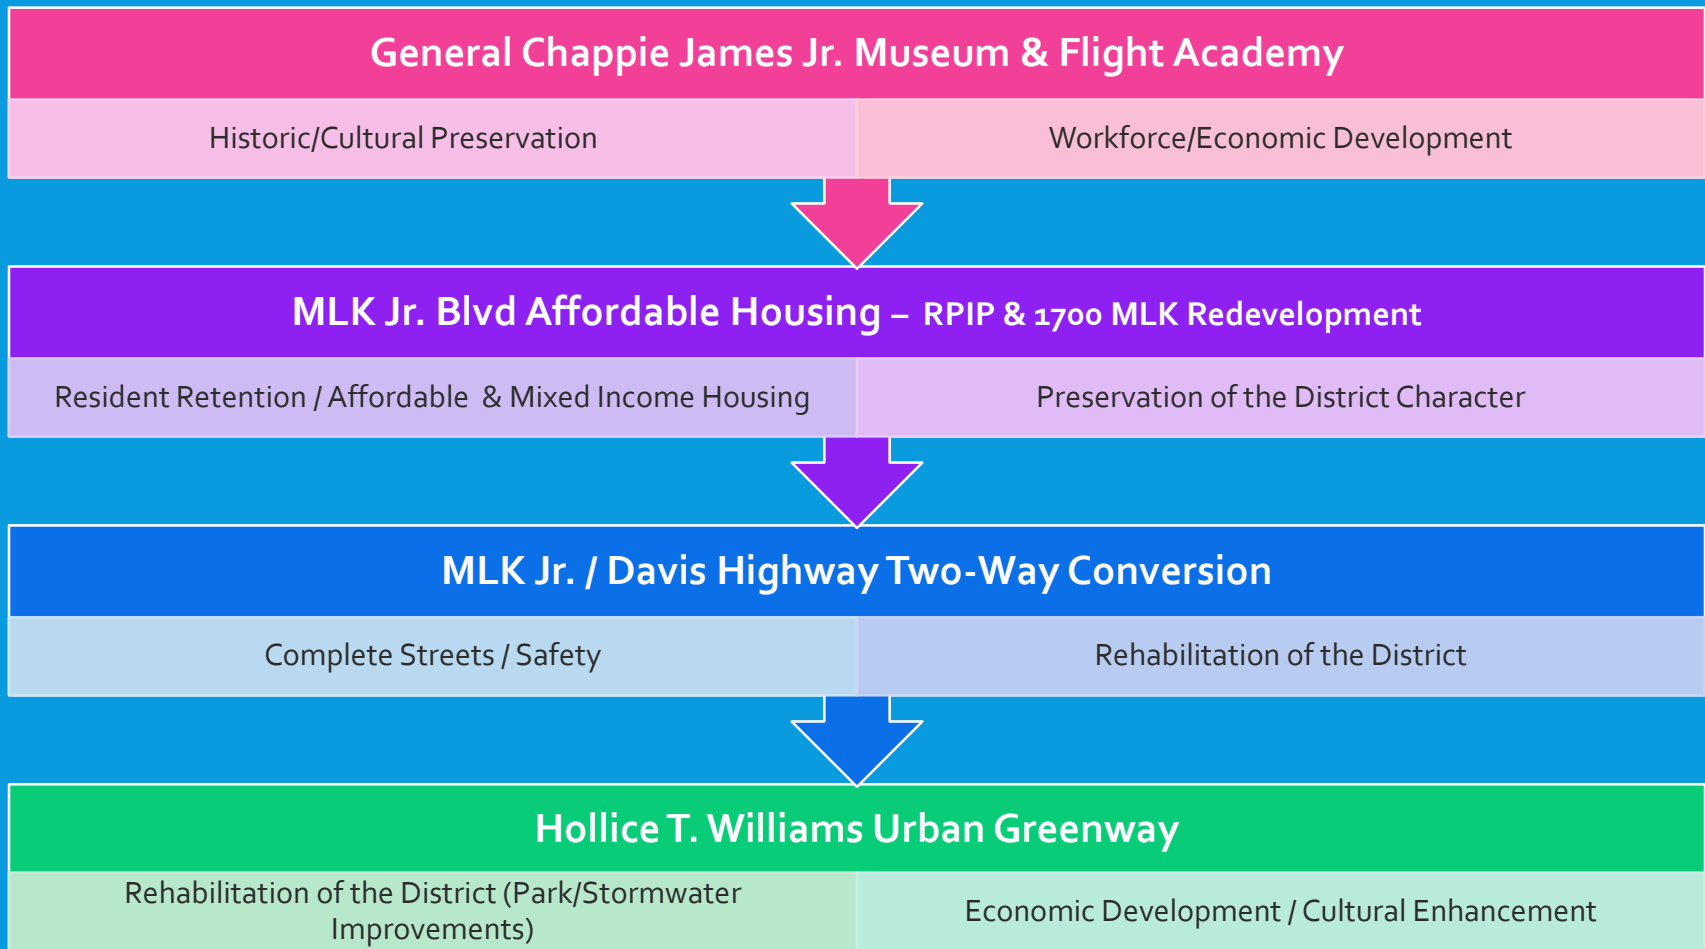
General Chappie James Jr. Museum & Flight Academy

Historic/Cultural Preservation

Workforce/Economic Development

MLK Jr. Blvd Affordable Housing – RPIP & 1700 MLK Redevelopment

Resident Retention / Affordable & Mixed Income Housing

Preservation of the District Character

MLK Jr. / Davis Highway Two-Way Conversion

Complete Streets / Safety

Rehabilitation of the District

Hollice T. Williams Urban Greenway

Rehabilitation of the District (Park/Stormwater Improvements)

Economic Development / Cultural Enhancement